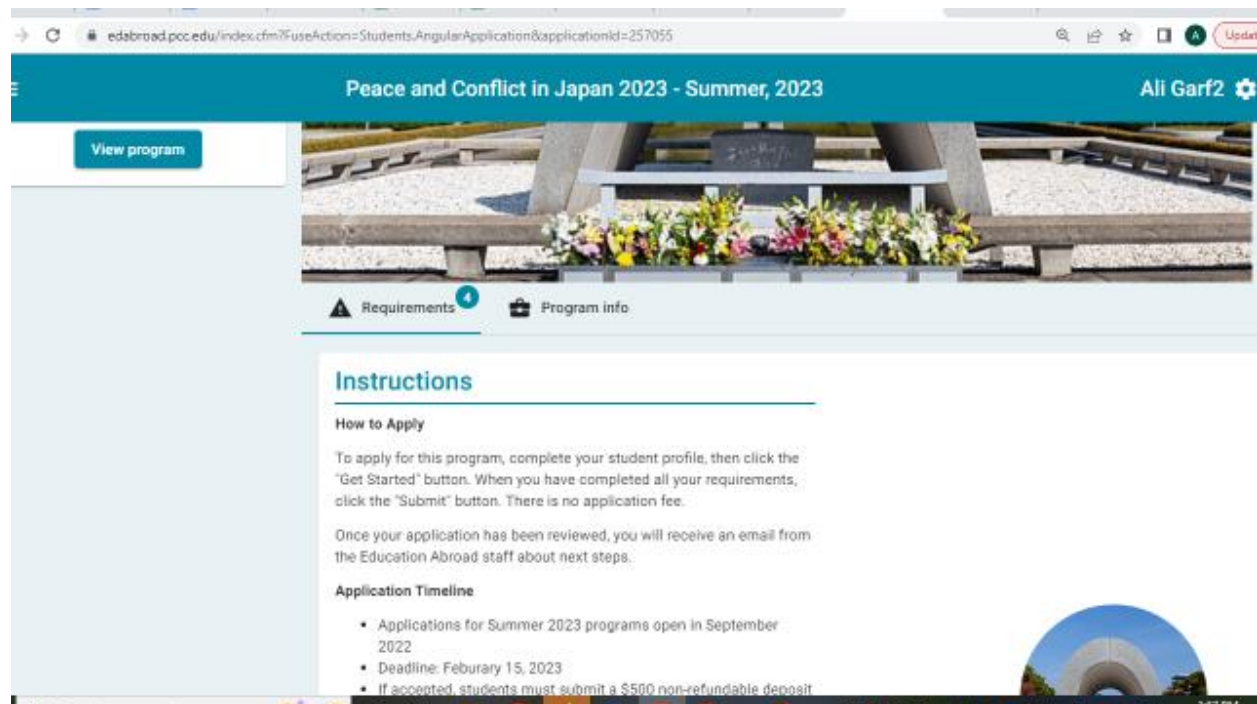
edabroad.pcc.edu/index.cfm?FuseAction=Students.AngularApplication&applicationId=257055

Updat

Peace and Conflict in Japan 2023 - Summer, 2023

Ali Garf2

View program

Requirements 4

Program info

Instructions

How to Apply

To apply for this program, complete your student profile, then click the "Get Started" button. When you have completed all your requirements, click the "Submit" button. There is no application fee.

Once your application has been reviewed, you will receive an email from the Education Abroad staff about next steps.

Application Timeline

- Applications for Summer 2023 programs open in September 2022
- Deadline: Feburary 15, 2023
- If accepted, students must submit a $500 non-refundable deposit